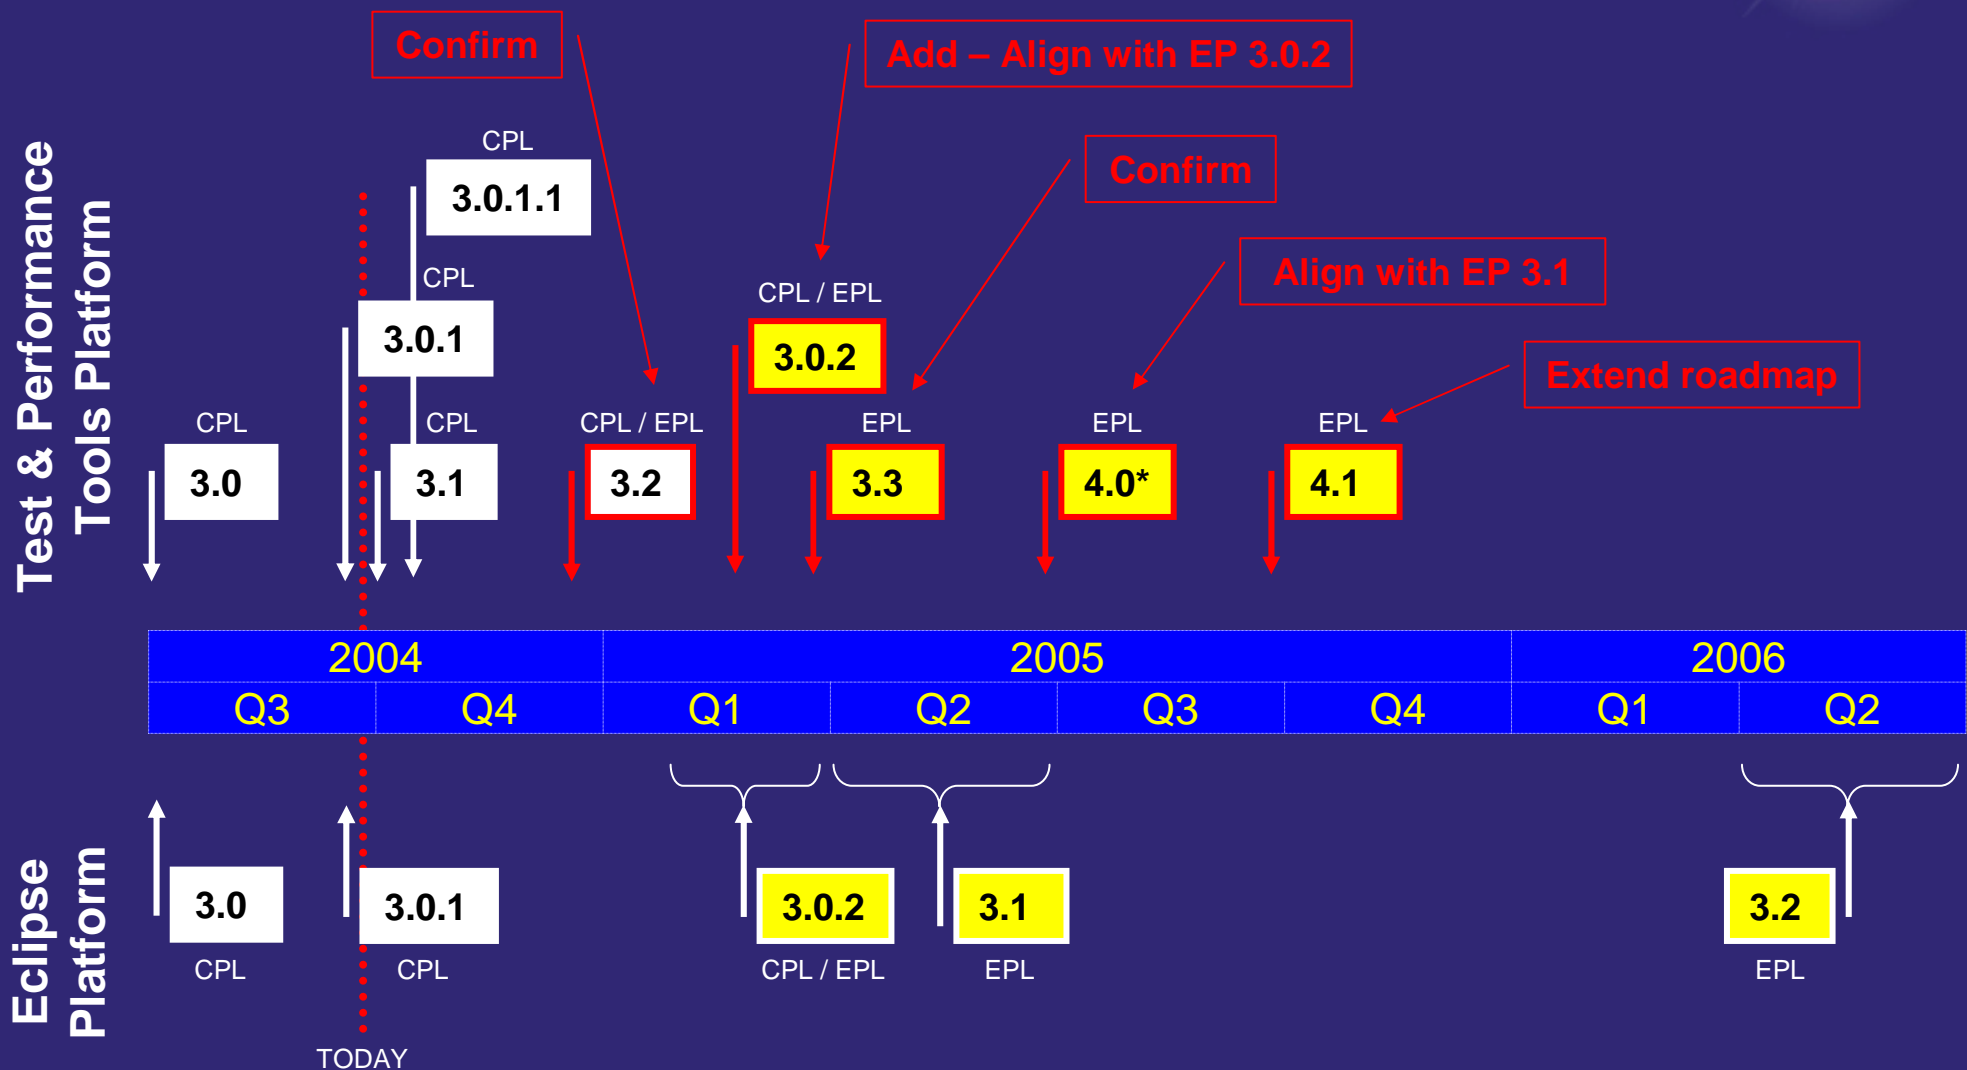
Test & Performance Tools Platform

Confirm

Add – Align with EP 3.0.2

Confirm

Align with EP 3.1

Extend roadmap

CPL
3.0.1.1

CPL
3.0.1

CPL
3.0

CPL
3.1

CPL / EPL
3.2

CPL / EPL
3.0.2

EPL
3.3

EPL
4.0*

EPL
4.1

| 2004 | | 2005 | | | | 2006 | |
|---|---|---|---|---|---|---|---|
| Q3 | Q4 | Q1 | Q2 | Q3 | Q4 | Q1 | Q2 |

Eclipse Platform

3.0
CPL

3.0.1
CPL

3.0.2
CPL / EPL

3.1
EPL

3.2
EPL

TODAY